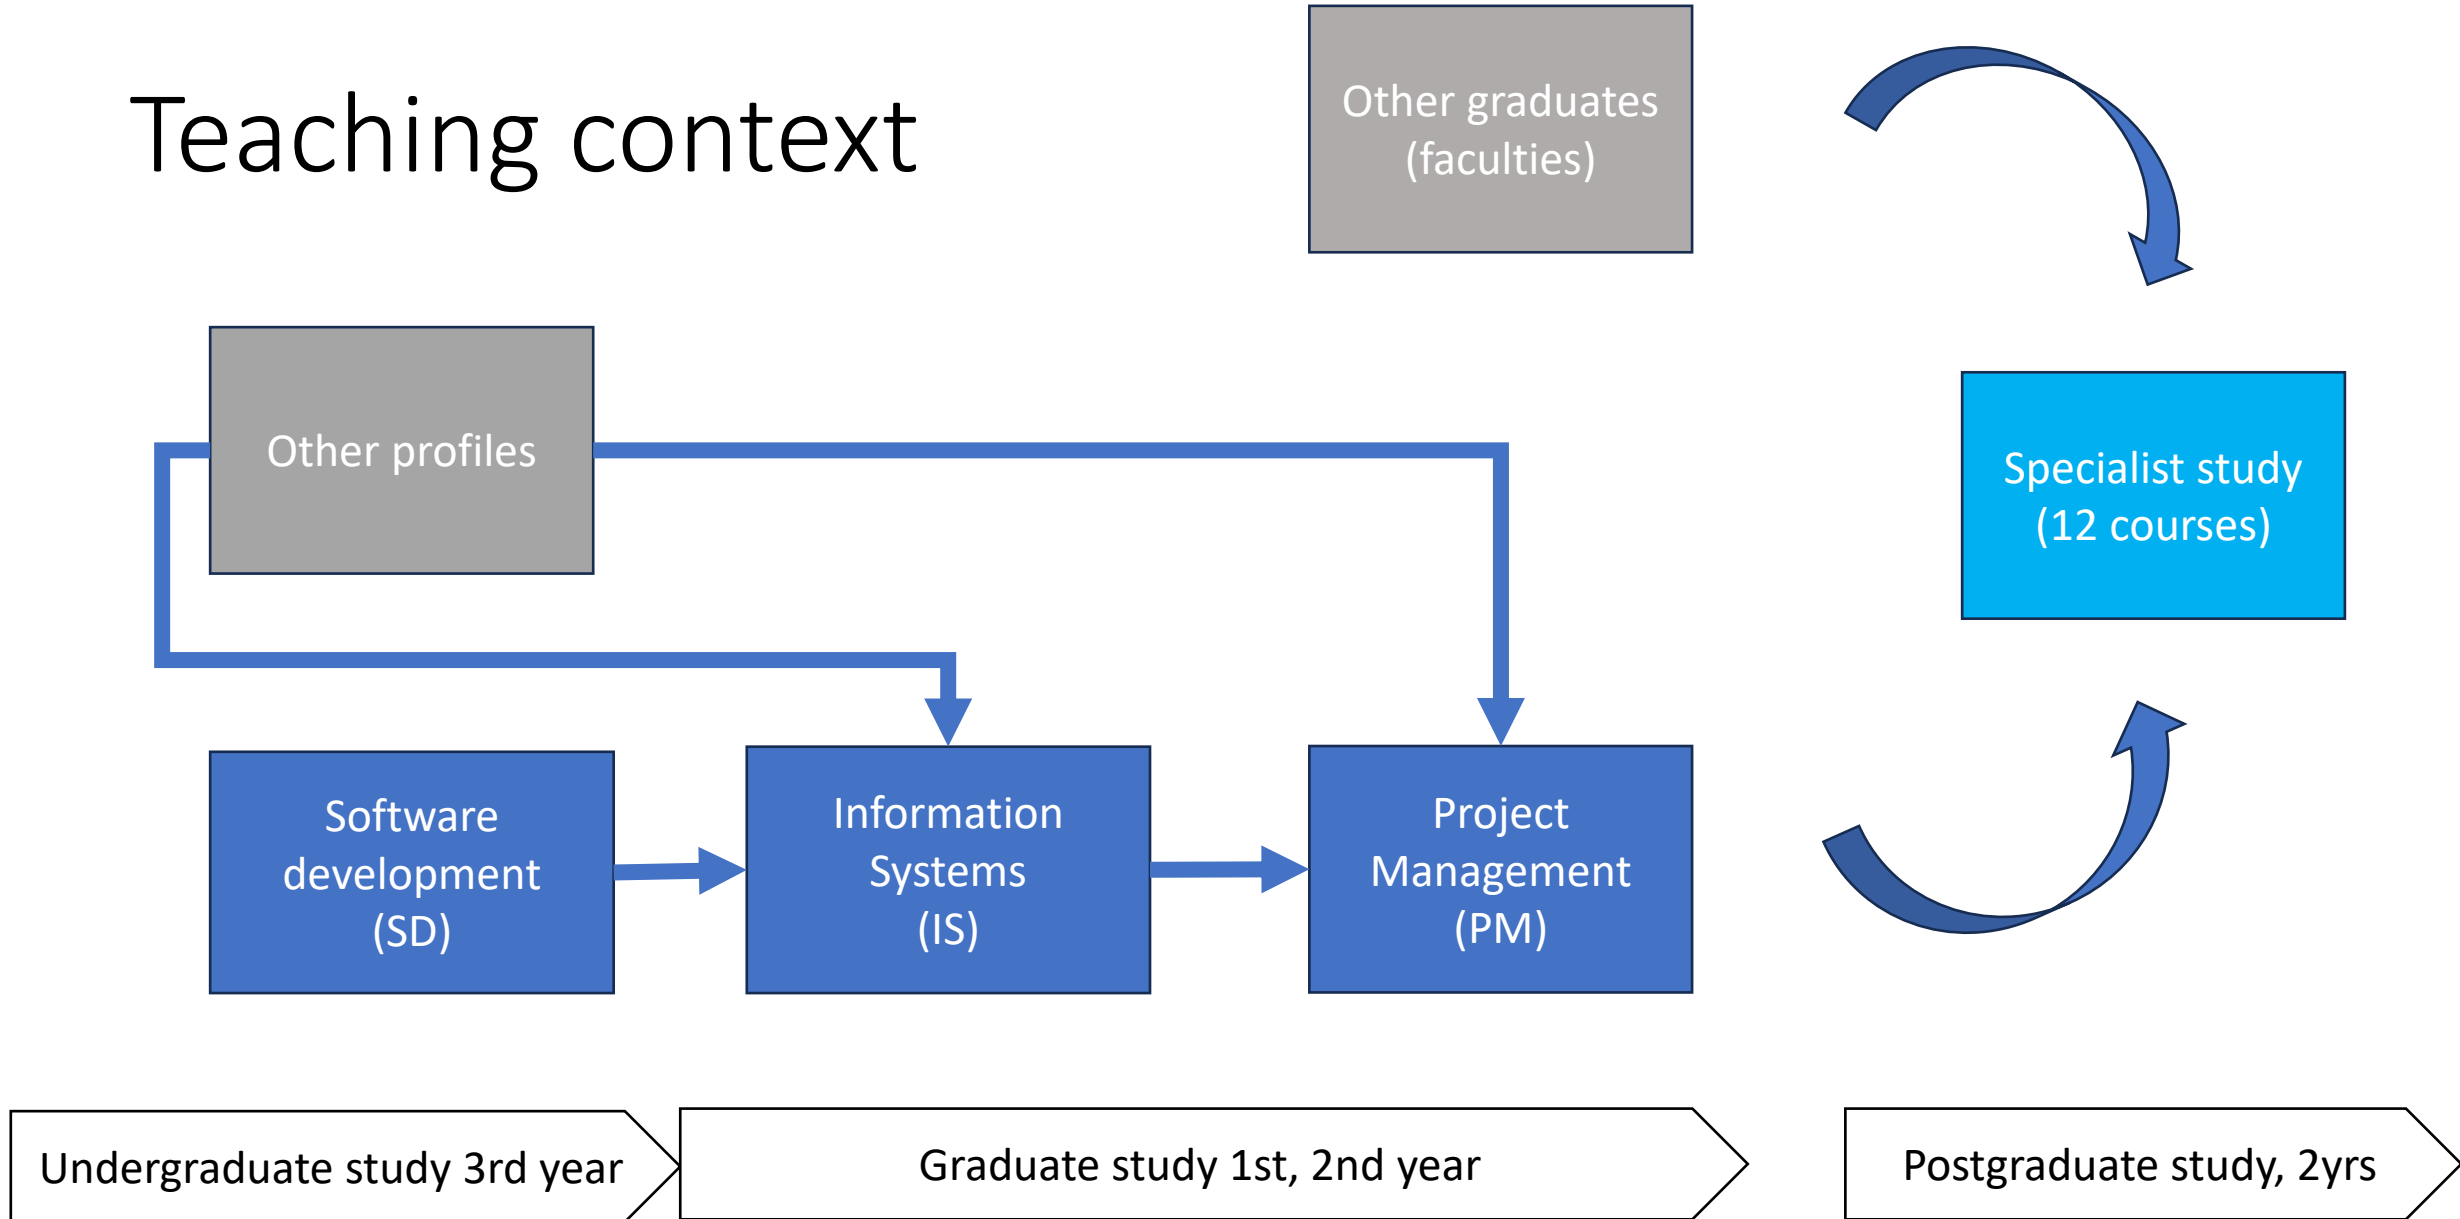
Teaching context

Other graduates (faculties)

Other profiles

Specialist study (12 courses)

Software development (SD)

Information Systems (IS)

Project Management (PM)

Undergraduate study 3rd year

Graduate study 1st, 2nd year

Postgraduate study, 2yrs